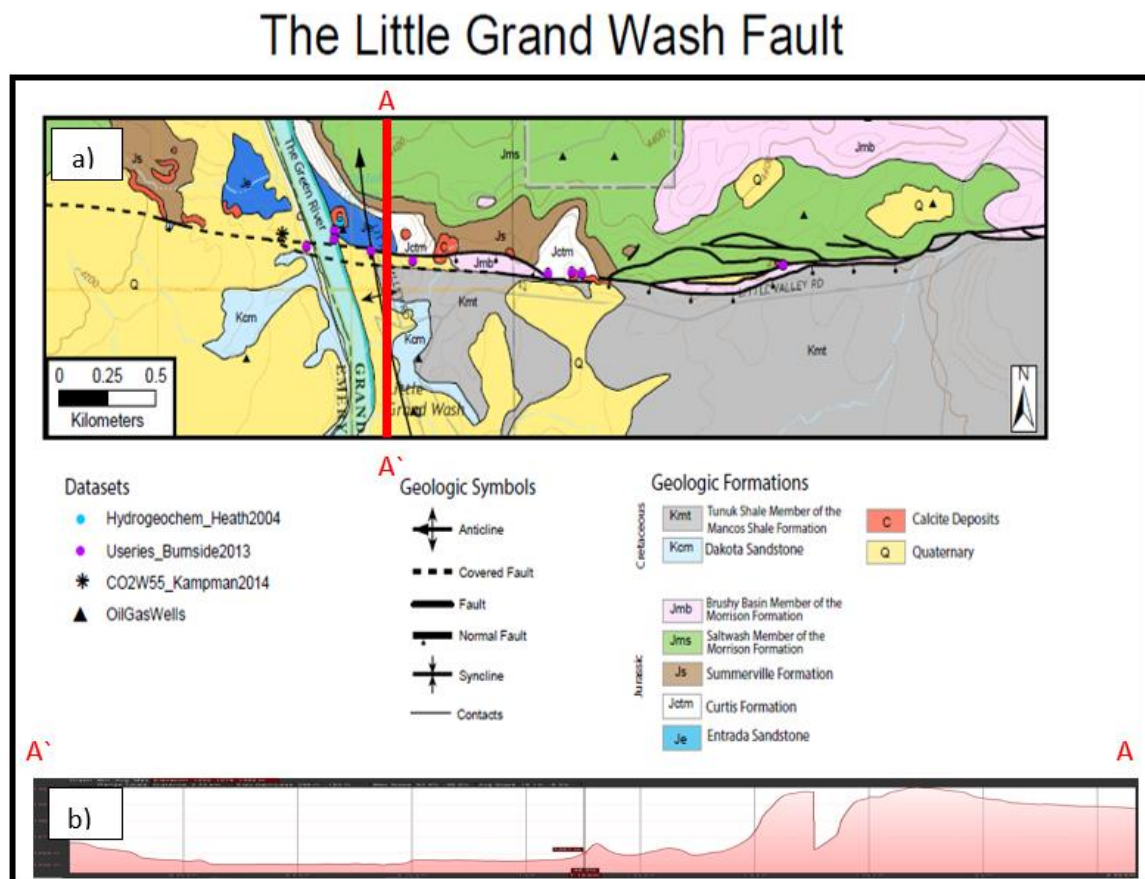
The Little Grand Wash Fault

A

a)

Js

Je

The Green River

Jms

Jmb

Q

Q

Jctm

Js

Jctm

Jmb

Q

Kcm

Kmt

Kcm

LITTLE VALLEY RD

Kmt

Q

GRAND

EMERY

Little Grand Wash

0 0.25 0.5
Kilometers

N

A`

Datasets
Hydrogeochem_Heath2004
Useries_Burnside2013
CO2W55_Kampman2014
OilGasWells

Geologic Symbols
Anticline
Covered Fault
Fault
Normal Fault
Syncline
Contacts

Geologic Formations
Cretaceous
Kmt Tunuk Shale Member of the Mancos Shale Formation
Kcm Dakota Sandstone
C Calcite Deposits
Q Quaternary
Jurassic
Jmb Brushy Basin Member of the Morrison Formation
Jms Saltwash Member of the Morrison Formation
Js Summerville Formation
Jctm Curtis Formation
Je Entrada Sandstone

A`

A

b)

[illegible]